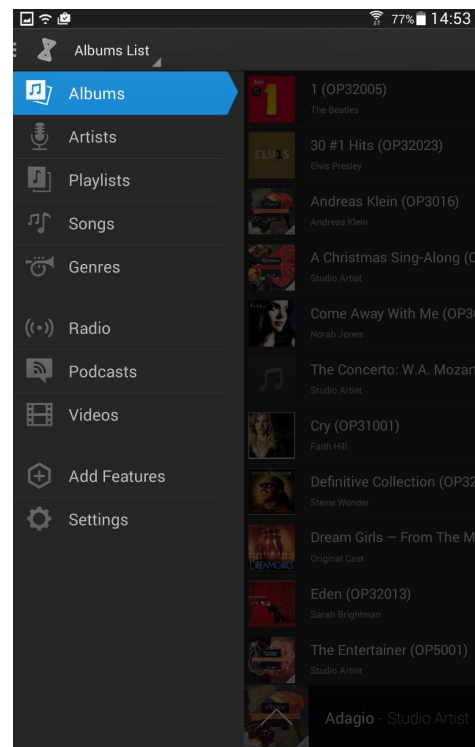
77% 14:53

Albums List

Albums
Artists
Playlists
Songs
Genres
Radio
Podcasts
Videos
Add Features
Settings

1 (OP32005)
The Beatles
30 #1 Hits (OP32023)
Elvis Presley
Andreas Klein (OP3016)
Andreas Klein
A Christmas Sing-Along (C
Studio Artist
Come Away With Me (OP3
Norah Jones
The Concerto: W.A. Mozar
Studio Artist
Cry (OP31001)
Faith Hill
Definitive Collection (OP32
Stevie Wonder
Dream Girls – From The M
Original Cast
Eden (OP32013)
Sarah Brightman
The Entertainer (OP5001)
Studio Artist

Adagio - Studio Artist